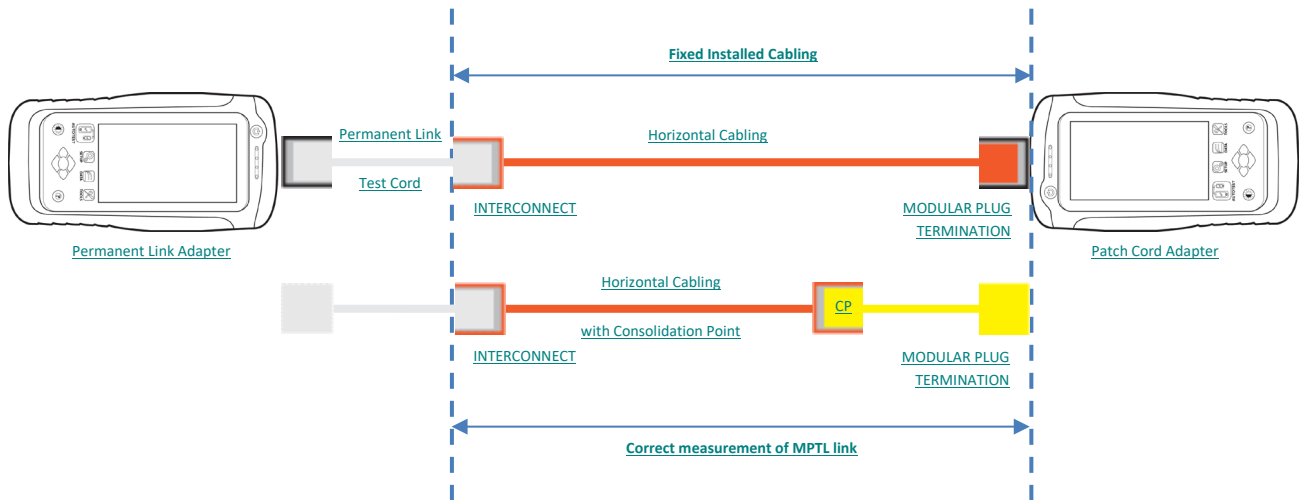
Fixed Installed Cabling

Permanent Link

Test Cord

Horizontal Cabling

INTERCONNECT

MODULAR PLUG TERMINATION

Permanent Link Adapter

Patch Cord Adapter

Horizontal Cabling

with Consolidation Point

CP

INTERCONNECT

MODULAR PLUG TERMINATION

Correct measurement of MPTL link